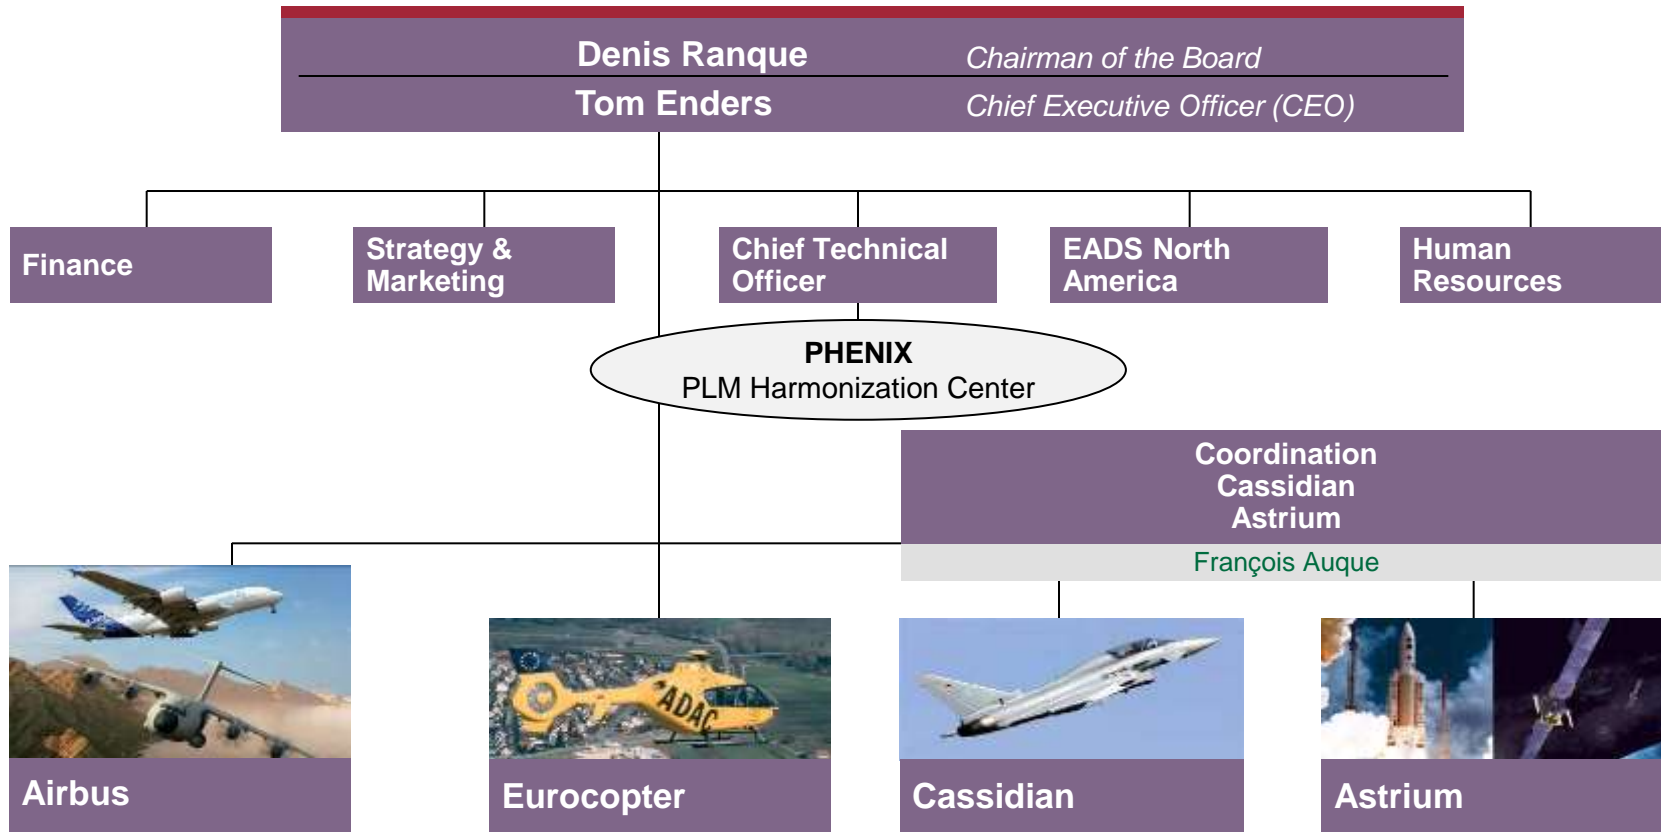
Denis Ranque Chairman of the Board

Tom Enders Chief Executive Officer (CEO)

Finance

Strategy & Marketing

Chief Technical Officer

EADS North America

Human Resources

PHENIX
PLM Harmonization Center

Coordination
Cassidian
Astrium

François Auque

ADAC

Airbus

Eurocopter

Cassidian

Astrium